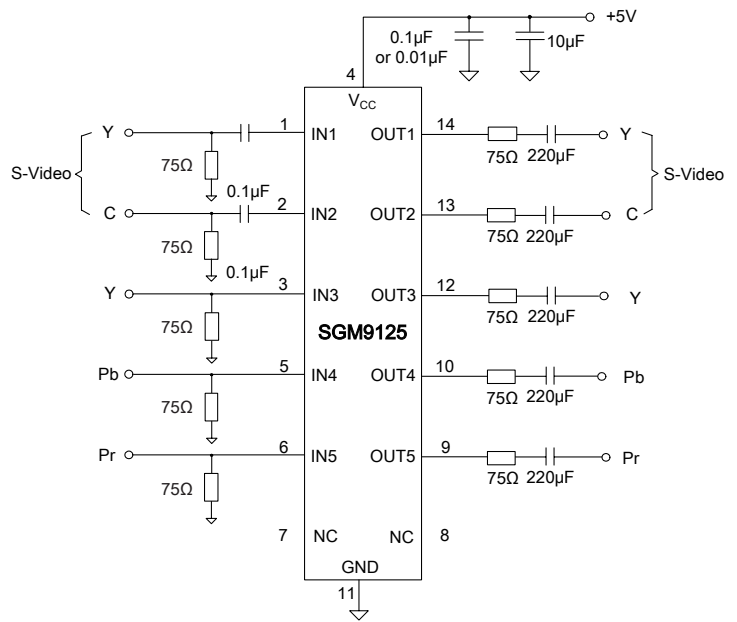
+5V
0.1µF or 0.01µF
10µF
4
$V_{CC}$
Y
1
IN1
OUT1
14
75Ω
220µF
Y
S-Video
75Ω
S-Video
0.1µF
C
2
IN2
OUT2
13
75Ω
220µF
C
75Ω
0.1µF
Y
3
IN3
OUT3
12
75Ω
220µF
Y
75Ω
SGM9125
Pb
5
IN4
OUT4
10
75Ω
220µF
Pb
75Ω
Pr
6
IN5
OUT5
9
75Ω
220µF
Pr
75Ω
7
NC
NC
8
GND
11